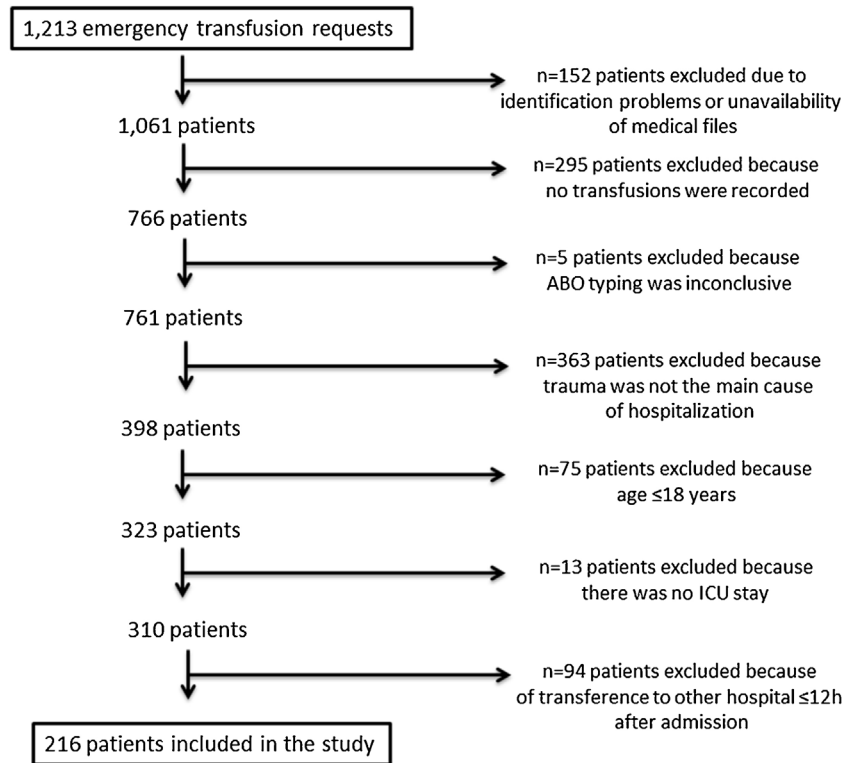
1,213 emergency transfusion requests

n=152 patients excluded due to identification problems or unavailability of medical files

1,061 patients

n=295 patients excluded because no transfusions were recorded

766 patients

n=5 patients excluded because ABO typing was inconclusive

761 patients

n=363 patients excluded because trauma was not the main cause of hospitalization

398 patients

n=75 patients excluded because age ≤18 years

323 patients

n=13 patients excluded because there was no ICU stay

310 patients

n=94 patients excluded because of transference to other hospital ≤12h after admission

216 patients included in the study